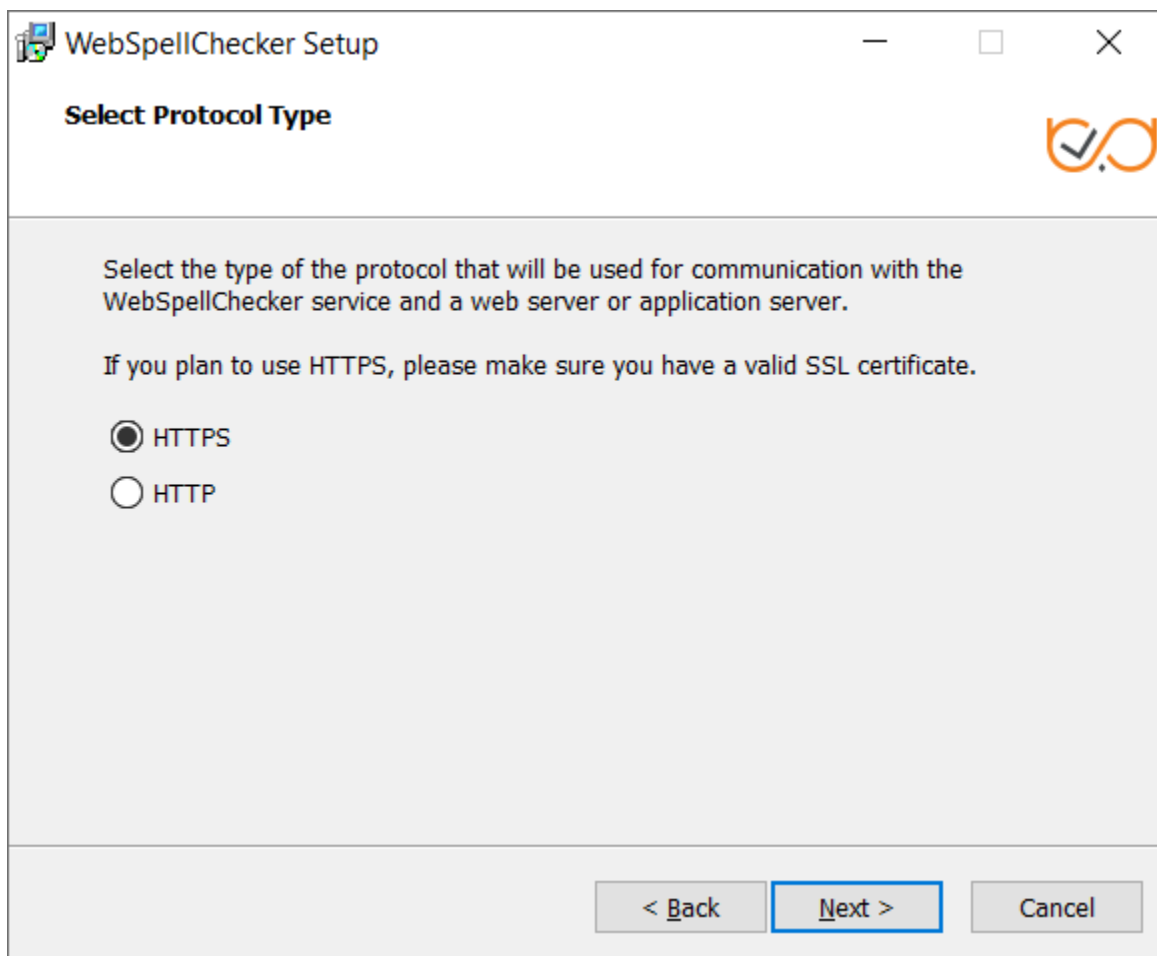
WebSpellChecker Setup

Select Protocol Type

Select the type of the protocol that will be used for communication with the WebSpellChecker service and a web server or application server.

If you plan to use HTTPS, please make sure you have a valid SSL certificate.

HTTPS

HTTP

< Back

Next >

Cancel